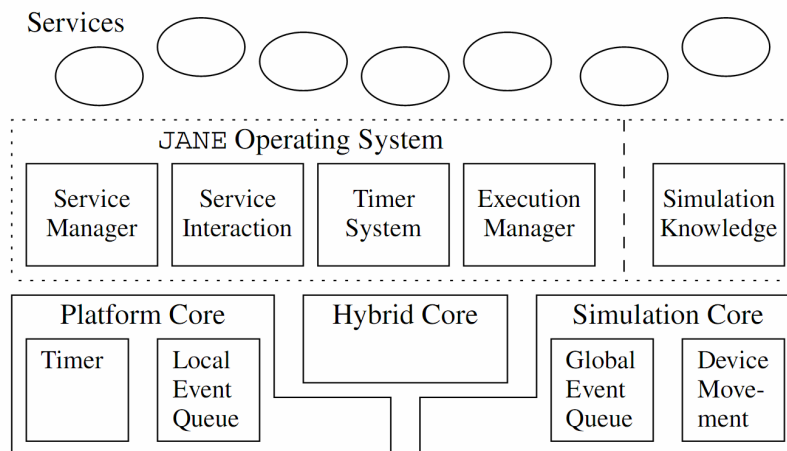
Services

JANE Operating System

Service Manager

Service Interaction

Timer System

Execution Manager

Simulation Knowledge

Platform Core

Timer

Local Event Queue

Hybrid Core

Simulation Core

Global Event Queue

Device Movement